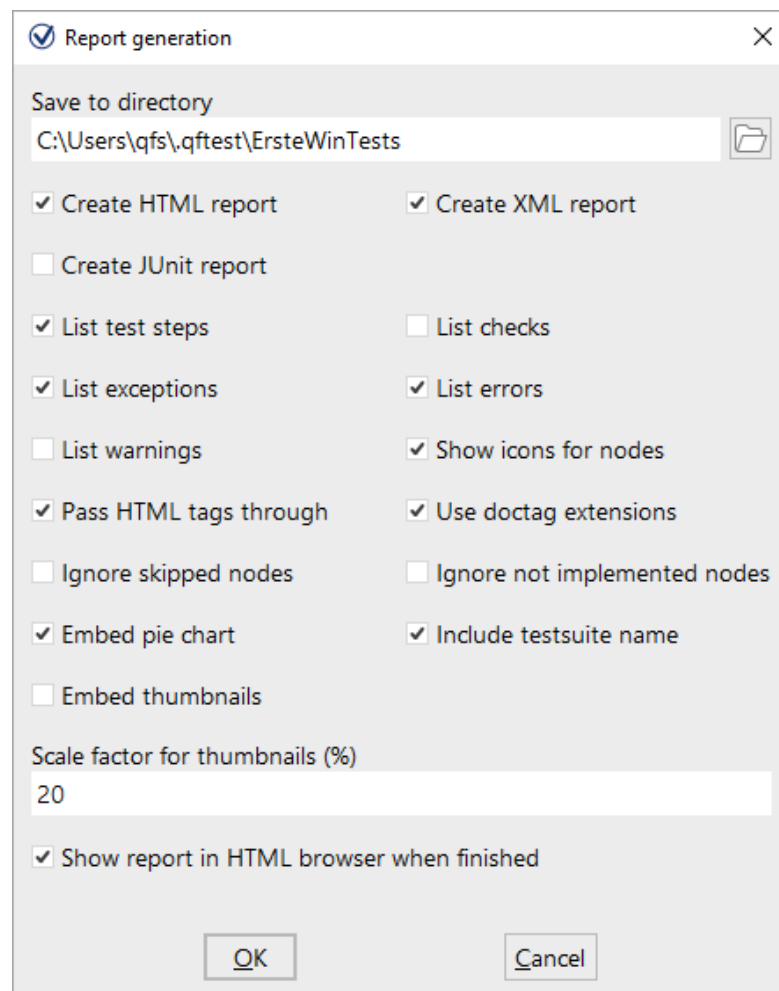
Report generation

Save to directory

C:\Users\qfs\.qftest\ErsteWinTests

Create HTML report

Create XML report

Create JUnit report

List test steps

List checks

List exceptions

List errors

List warnings

Show icons for nodes

Pass HTML tags through

Use doctag extensions

Ignore skipped nodes

Ignore not implemented nodes

Embed pie chart

Include testsuite name

Embed thumbnails

Scale factor for thumbnails (%)

20

Show report in HTML browser when finished

OK

Cancel